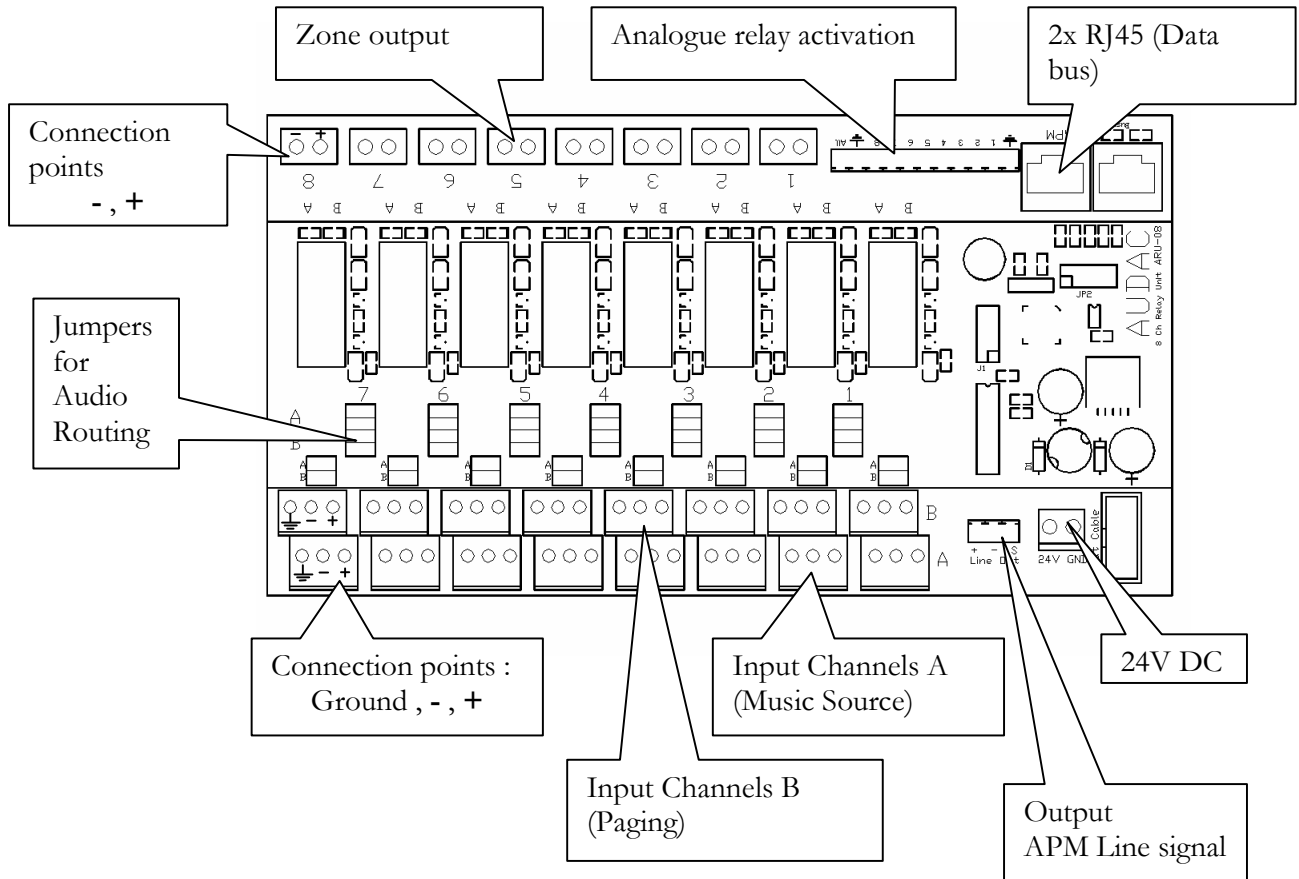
Zone output

Analogue relay activation

2x RJ45 (Data bus)

Connection points
- , +

8 7 6 5 4 3 2 1

B A B A B A B A B A B A B A B A

AUDAC
8 Ch Relay Unit ARU-08

JP2

J1

Jumpers for Audio Routing

A
B

7 6 5 4 3 2 1

B

A

+ - S
Line Out

24V GND

Connection points :
Ground , - , +

Input Channels A
(Music Source)

24V DC

Input Channels B
(Paging)

Output
APM Line signal